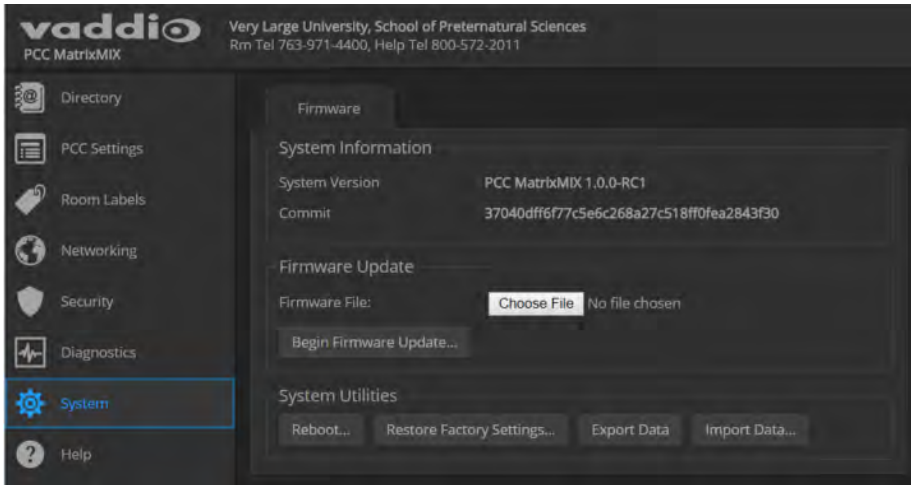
vaddio
PCC MatrixMIX

Very Large University, School of Preternatural Sciences
Rm Tel 763-971-4400, Help Tel 800-572-2011

Directory
PCC Settings
Room Labels
Networking
Security
Diagnostics
System
Help

Firmware

System Information
System Version PCC MatrixMIX 1.0.0-RC1
Commit 37040dff6f77c5e6c268a27c518ff0fea2843f30

Firmware Update
Firmware File: Choose File No file chosen
Begin Firmware Update...

System Utilities
Reboot... Restore Factory Settings... Export Data Import Data...